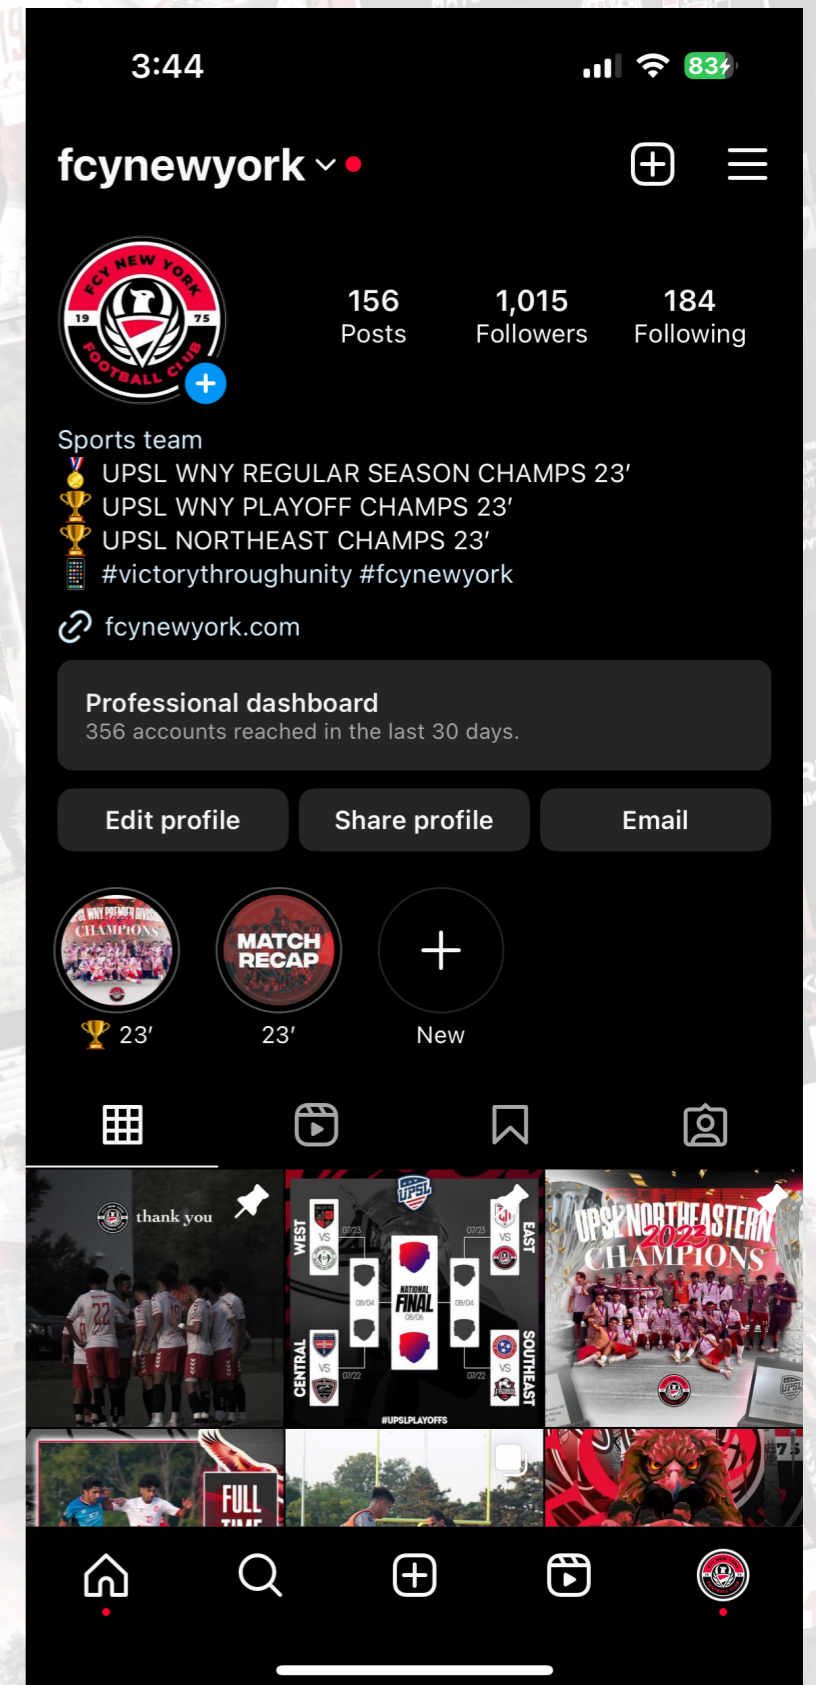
3:44

83

fcynewyork

FCY NEW YORK
19 75
FOOTBALL CLUB

156
Posts

1,015
Followers

184
Following

Sports team
🥇 UPSL WNY REGULAR SEASON CHAMPS 23′
🏆 UPSL WNY PLAYOFF CHAMPS 23′
🏆 UPSL NORTHEAST CHAMPS 23′
📱 #victorythroughunity #fcynewyork

fcynewyork.com

Professional dashboard
356 accounts reached in the last 30 days.

Edit profile
Share profile
Email

UPSL WNY PREMIER DIVISION CHAMPIONS
🏆 23′

MATCH RECAP
23′

New

thank you

UPSL
WEST
VS
07/23
08/04
NATIONAL FINAL
08/06
08/04
07/23
VS
EAST
CENTRAL
VS
07/22
07/22
VS
SOUTHEAST
#UPSLPLAYOFFS

UPSL NORTHEASTERN 2023 CHAMPIONS

FULL TIME

75